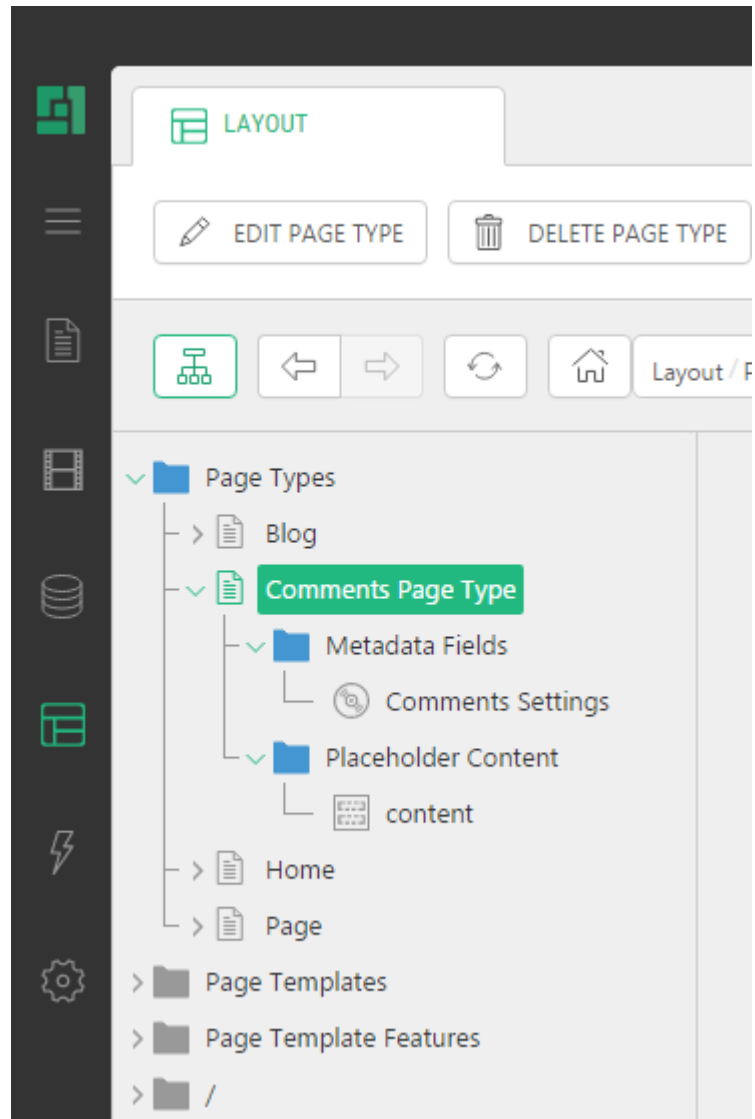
LAYOUT

EDIT PAGE TYPE

DELETE PAGE TYPE

Layout / P

Page Types
Blog
Comments Page Type
Metadata Fields
Comments Settings
Placeholder Content
content
Home
Page
Page Templates
Page Template Features
/